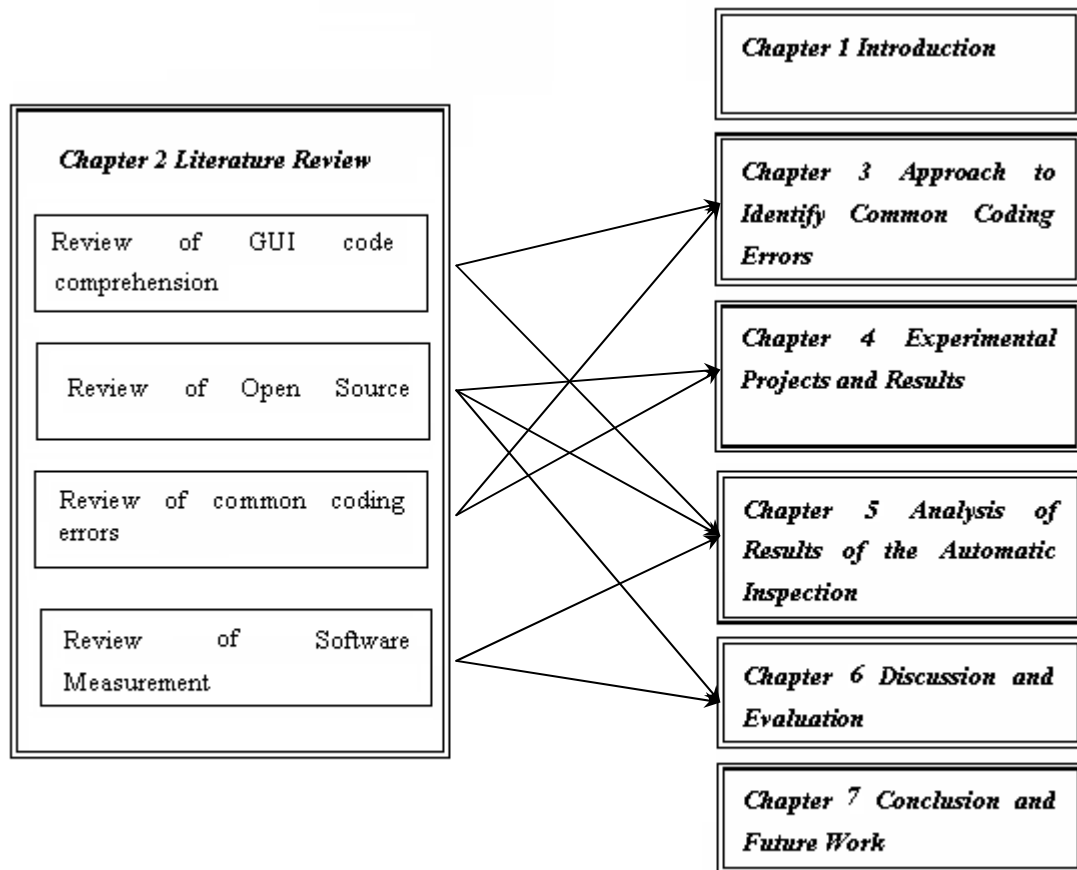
Chapter 1 Introduction

Chapter 2 Literature Review

Review of GUI code comprehension

Review of Open Source

Review of common coding errors

Review of Software Measurement

Chapter 3 Approach to Identify Common Coding Errors

Chapter 4 Experimental Projects and Results

Chapter 5 Analysis of Results of the Automatic Inspection

Chapter 6 Discussion and Evaluation

Chapter 7 Conclusion and Future Work